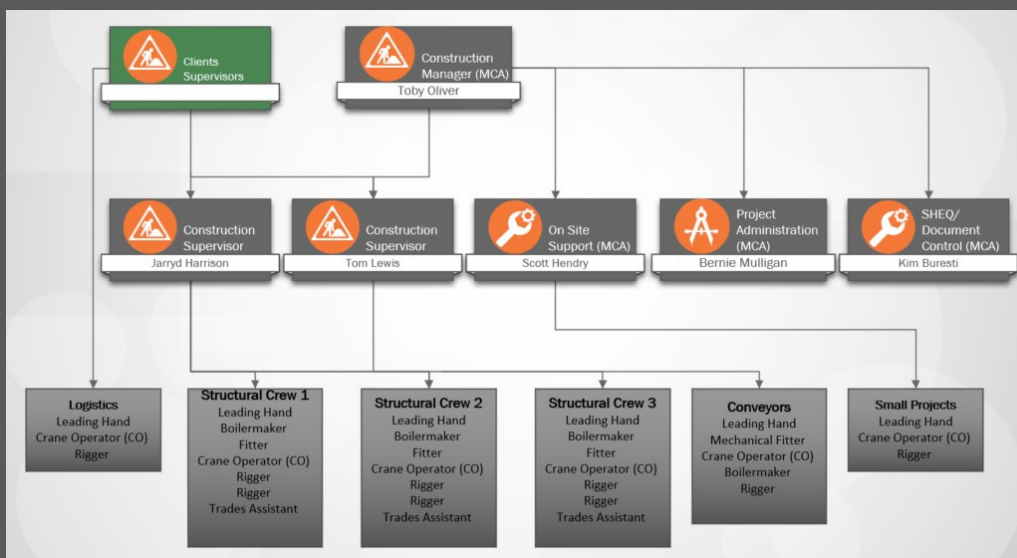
Clients Supervisors

Construction Manager (MCA)
Toby Oliver

Construction Supervisor
Jarryd Harrison

Construction Supervisor
Tom Lewis

On Site Support (MCA)
Scott Hendry

Project Administration (MCA)
Bernie Mulligan

SHEQ/ Document Control (MCA)
Kim Buresti

Logistics
Leading Hand
Crane Operator (CO)
Rigger

Structural Crew 1
Leading Hand
Boilermaker
Fitter
Crane Operator (CO)
Rigger
Rigger
Trades Assistant

Structural Crew 2
Leading Hand
Boilermaker
Fitter
Crane Operator (CO)
Rigger
Rigger
Trades Assistant

Structural Crew 3
Leading Hand
Boilermaker
Fitter
Crane Operator (CO)
Rigger
Rigger
Trades Assistant

Conveyors
Leading Hand
Mechanical Fitter
Crane Operator (CO)
Boilermaker
Rigger

Small Projects
Leading Hand
Crane Operator (CO)
Rigger